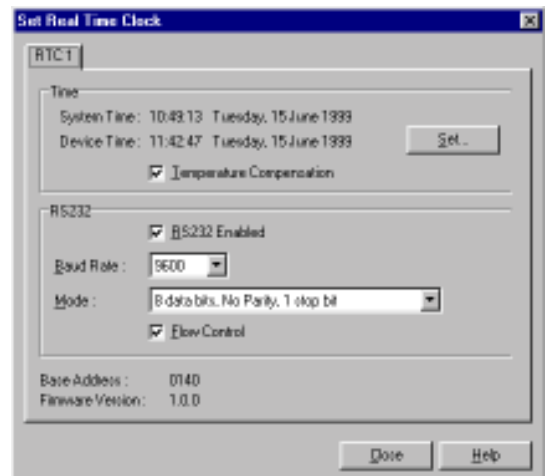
Set Real Time Clock

RTC 1

Time

System Time : 10:48:13 Tuesday, 15 June 1999

Device Time : 11:42:47 Tuesday, 15 June 1999

Set...

Temperature Compensation

RS232

RS232 Enabled

Baud Rate : 9600

Mode : 8 data bits, No Parity, 1 stop bit

Flow Control

Base Address : 0140

Firmware Version : 1.0.0

Close

Help